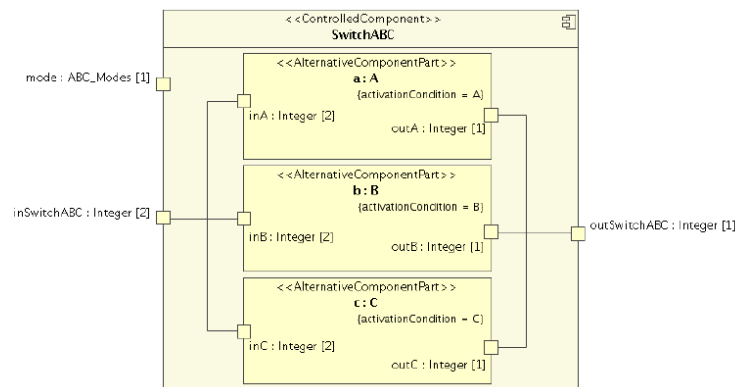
<<ControlledComponent>>
SwitchABC

mode : ABC_Modes [1]

<<AlternativeComponentPart>>
a: A
{activationCondition = A}
inA : Integer [2]
outA : Integer [1]

inSwitchABC : Integer [2]

<<AlternativeComponentPart>>
b: B
{activationCondition = B}
inB: Integer [2]
outB: Integer [1]

outSwitchABC : Integer [1]

<<AlternativeComponentPart>>
c: C
{activationCondition = C}
inC : Integer [2]
outC : Integer [1]